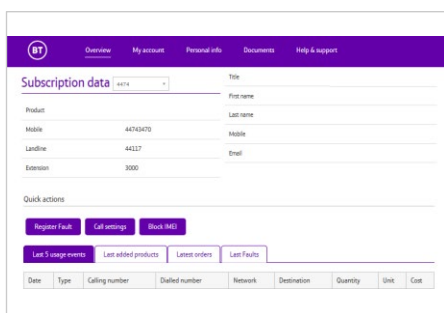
BT

Overview My account Personal info Documents Help & support

Subscription data 4474

Product

Mobile 44743470

Landline 44117

Extension 3000

Title

First name

Last name

Mobile

Email

Quick actions

Register Fault Call settings Block IMEI

Last 5 usage events Last added products Latest orders Last Faults

| Date | Type | Calling number | Dialled number | Network | Destination | Quantity | Unit | Cost |
|---|---|---|---|---|---|---|---|---|